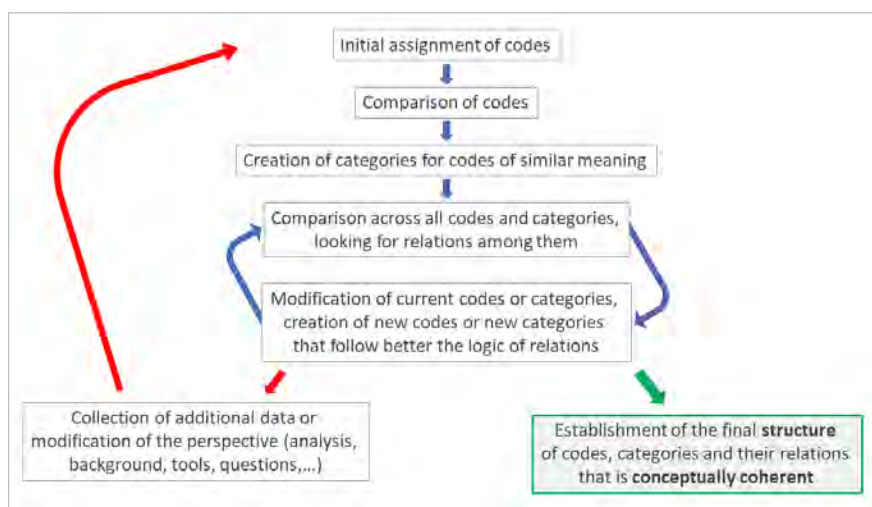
Initial assignment of codes

Comparison of codes

Creation of categories for codes of similar meaning

Comparison across all codes and categories, looking for relations among them

Modification of current codes or categories, creation of new codes or new categories that follow better the logic of relations

Collection of additional data or modification of the perspective (analysis, background, tools, questions,...)

Establishment of the final **structure** of codes, categories and their relations that is **conceptually coherent**